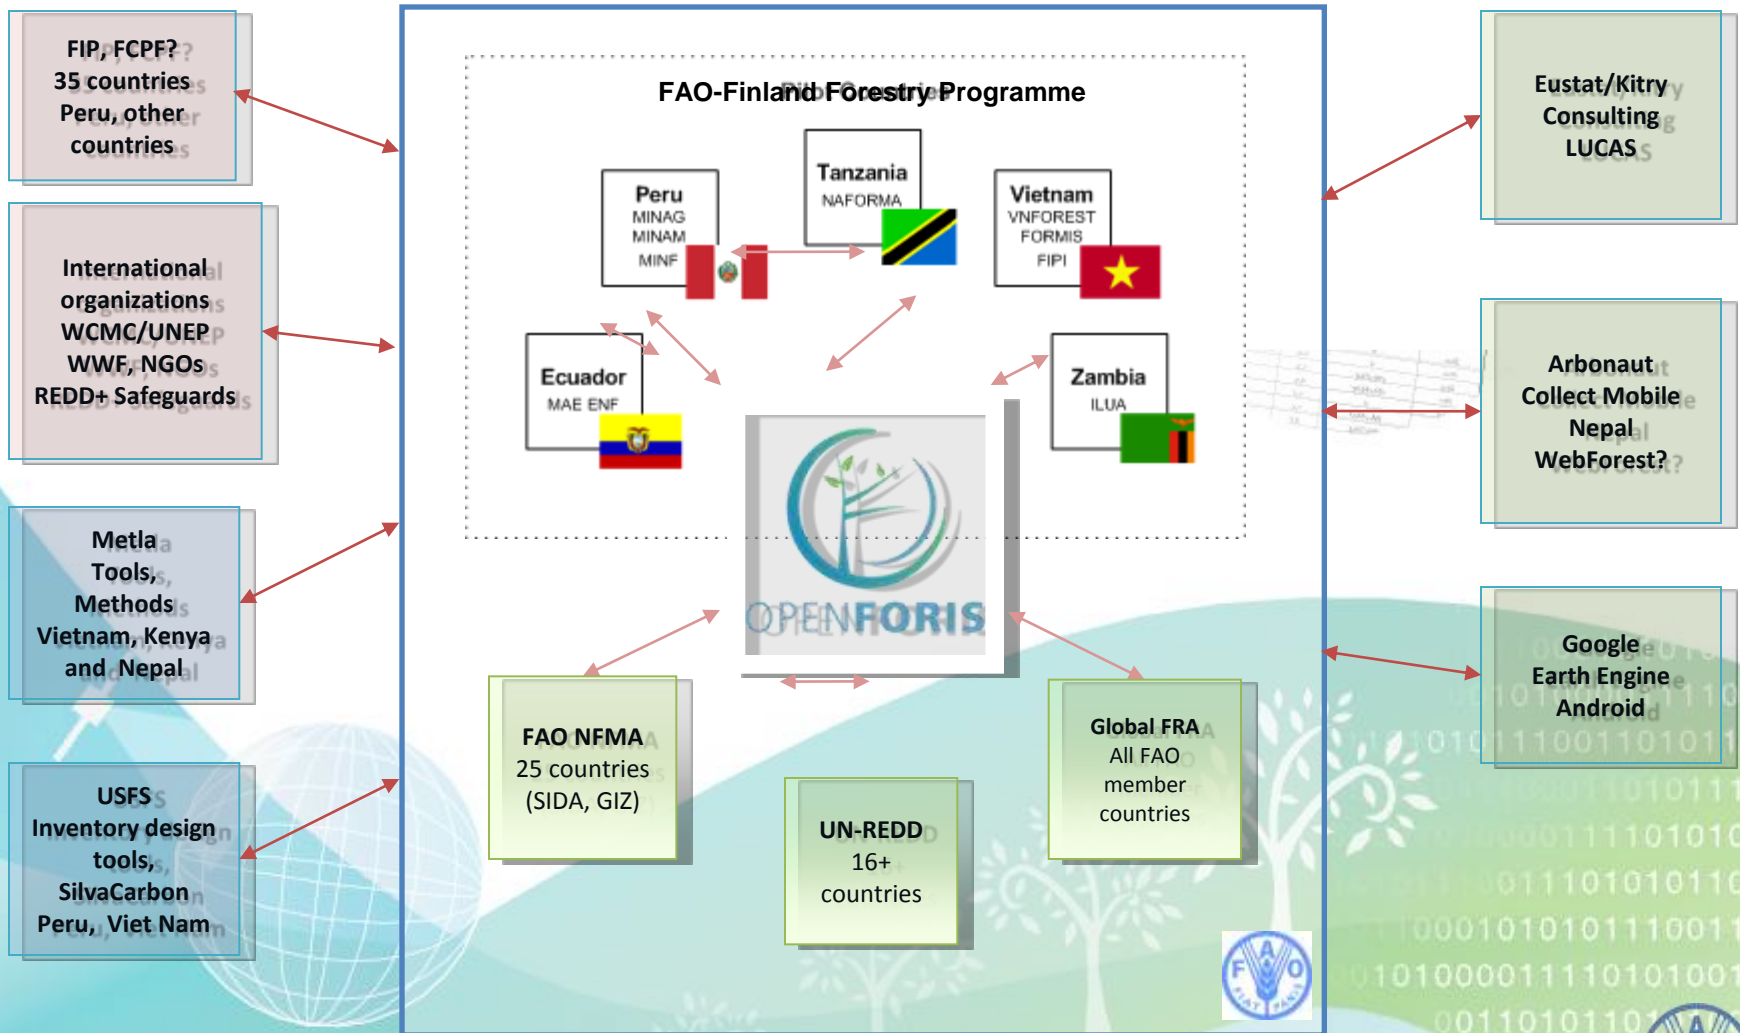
FIP, FCPF?
35 countries
Peru, other
countries

International
organizations
WCMC/UNEP
WWF, NGOs
REDD+ Safeguards

Metla
Tools,
Methods
Vietnam, Kenya
and Nepal

USFS
Inventory design
tools,
SilvaCarbon
Peru, Viet Nam

FAO-Finland Forestry Programme

Peru
MINAG
MINAM
MINF

Tanzania
NAFORMA

Vietnam
VNFOREST
FORMIS
FIPI

Ecuador
MAE ENF

Zambia
ILUA

OPENFORIS

FAO NFMA
25 countries
(SIDA, GIZ)

UN-REDD
16+
countries

Global FRA
All FAO
member
countries

Eustat/Kitry
Consulting
LUCAS

Arbonaut
Collect Mobile
Nepal
WebForest?

Google
Earth Engine
Android

FIAT PANIS